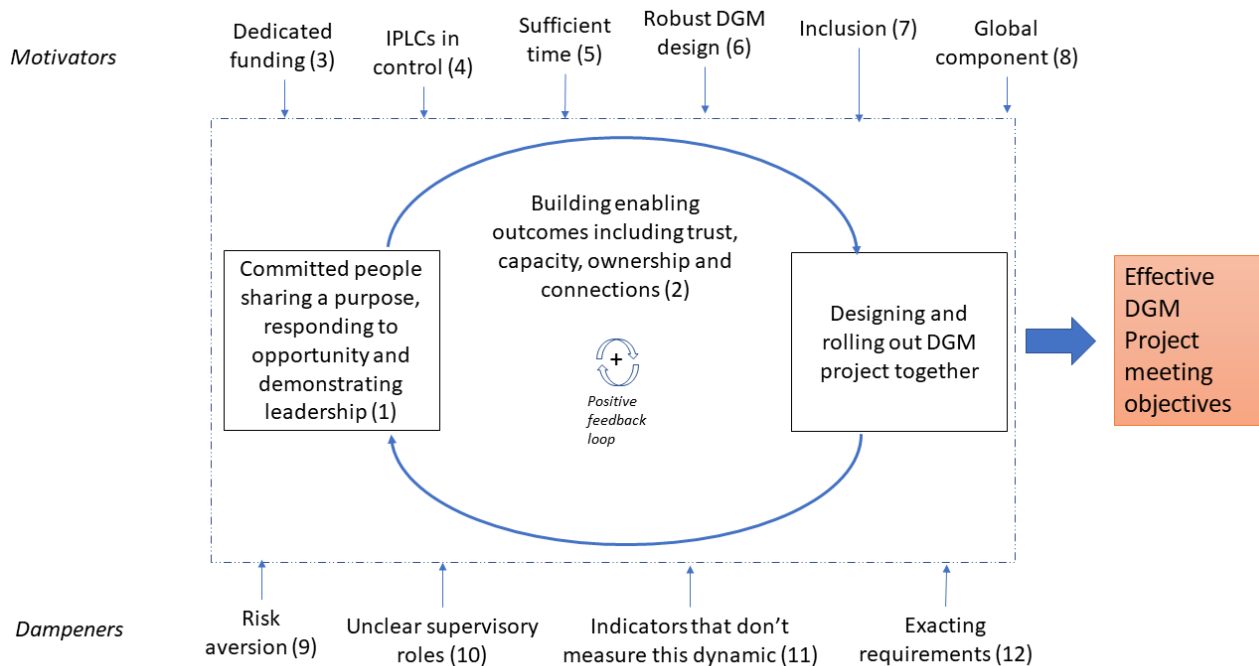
*Motivators*

Dedicated funding (3)

IPLCs in control (4)

Sufficient time (5)

Robust DGM design (6)

Inclusion (7)

Global component (8)

Building enabling outcomes including trust, capacity, ownership and connections (2)

Committed people sharing a purpose, responding to opportunity and demonstrating leadership (1)

+

*Positive feedback loop*

Designing and rolling out DGM project together

Effective DGM Project meeting objectives

*Dampeners*

Risk aversion (9)

Unclear supervisory roles (10)

Indicators that don't measure this dynamic (11)

Exacting requirements (12)